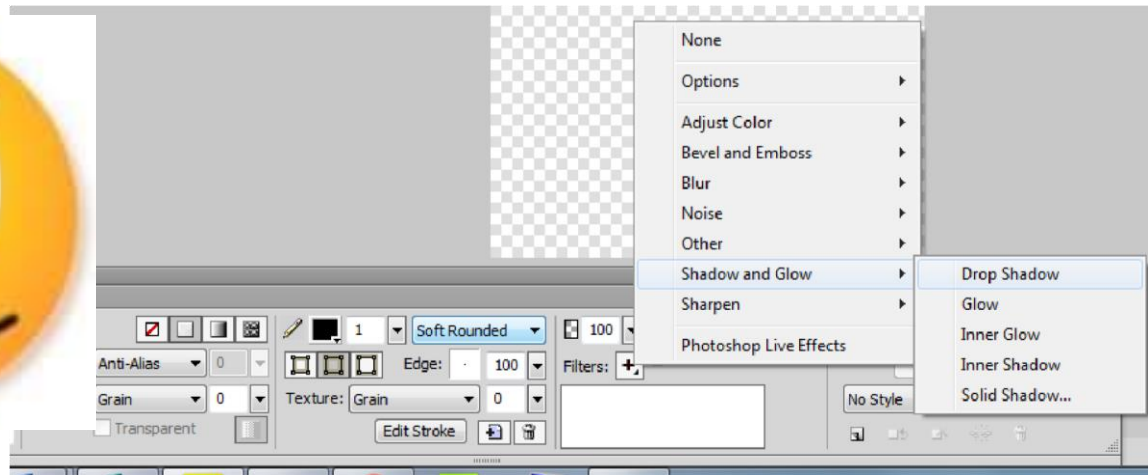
None
Options
Adjust Color
Bevel and Emboss
Blur
Noise
Other
Shadow and Glow
Sharpen
Photoshop Live Effects

Drop Shadow
Glow
Inner Glow
Inner Shadow
Solid Shadow...

1
Soft Rounded
100
Anti-Alias
0
Edge:
100
Filters:
Grain
0
Texture: Grain
0
Transparent
Edit Stroke
No Style